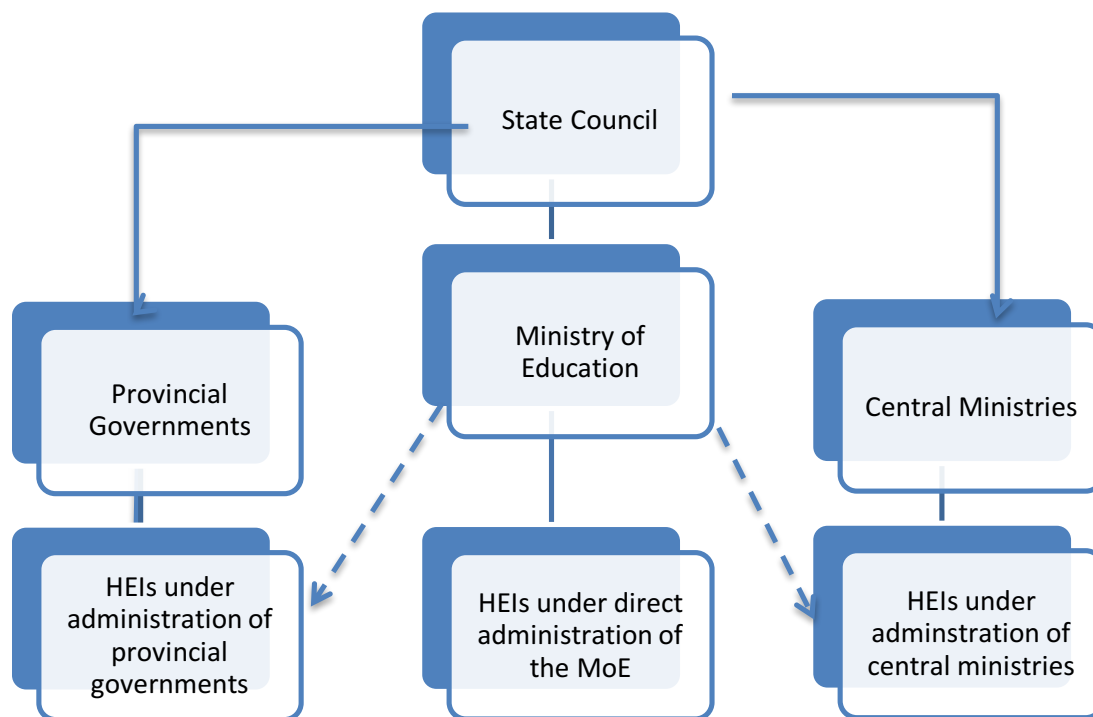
State Council

Provincial Governments

Ministry of Education

Central Ministries

HEIs under administration of provincial governments

HEIs under direct administration of the MoE

HEIs under adminstration of central ministries